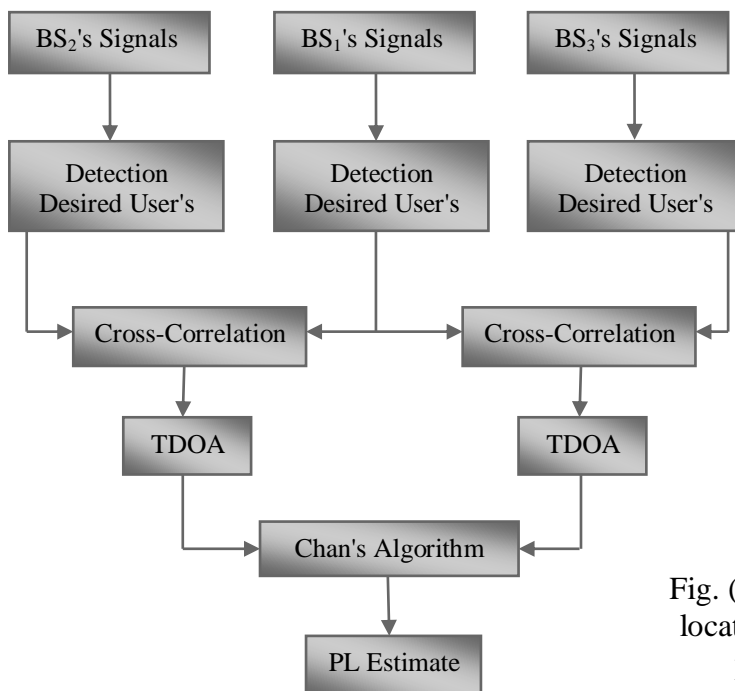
$BS_2$'s Signals

$BS_1$'s Signals

$BS_3$'s Signals

Detection Desired User's

Detection Desired User's

Detection Desired User's

Cross-Correlation

Cross-Correlation

TDOA

TDOA

Chan's Algorithm

PL Estimate

Fig. ([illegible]
locat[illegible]